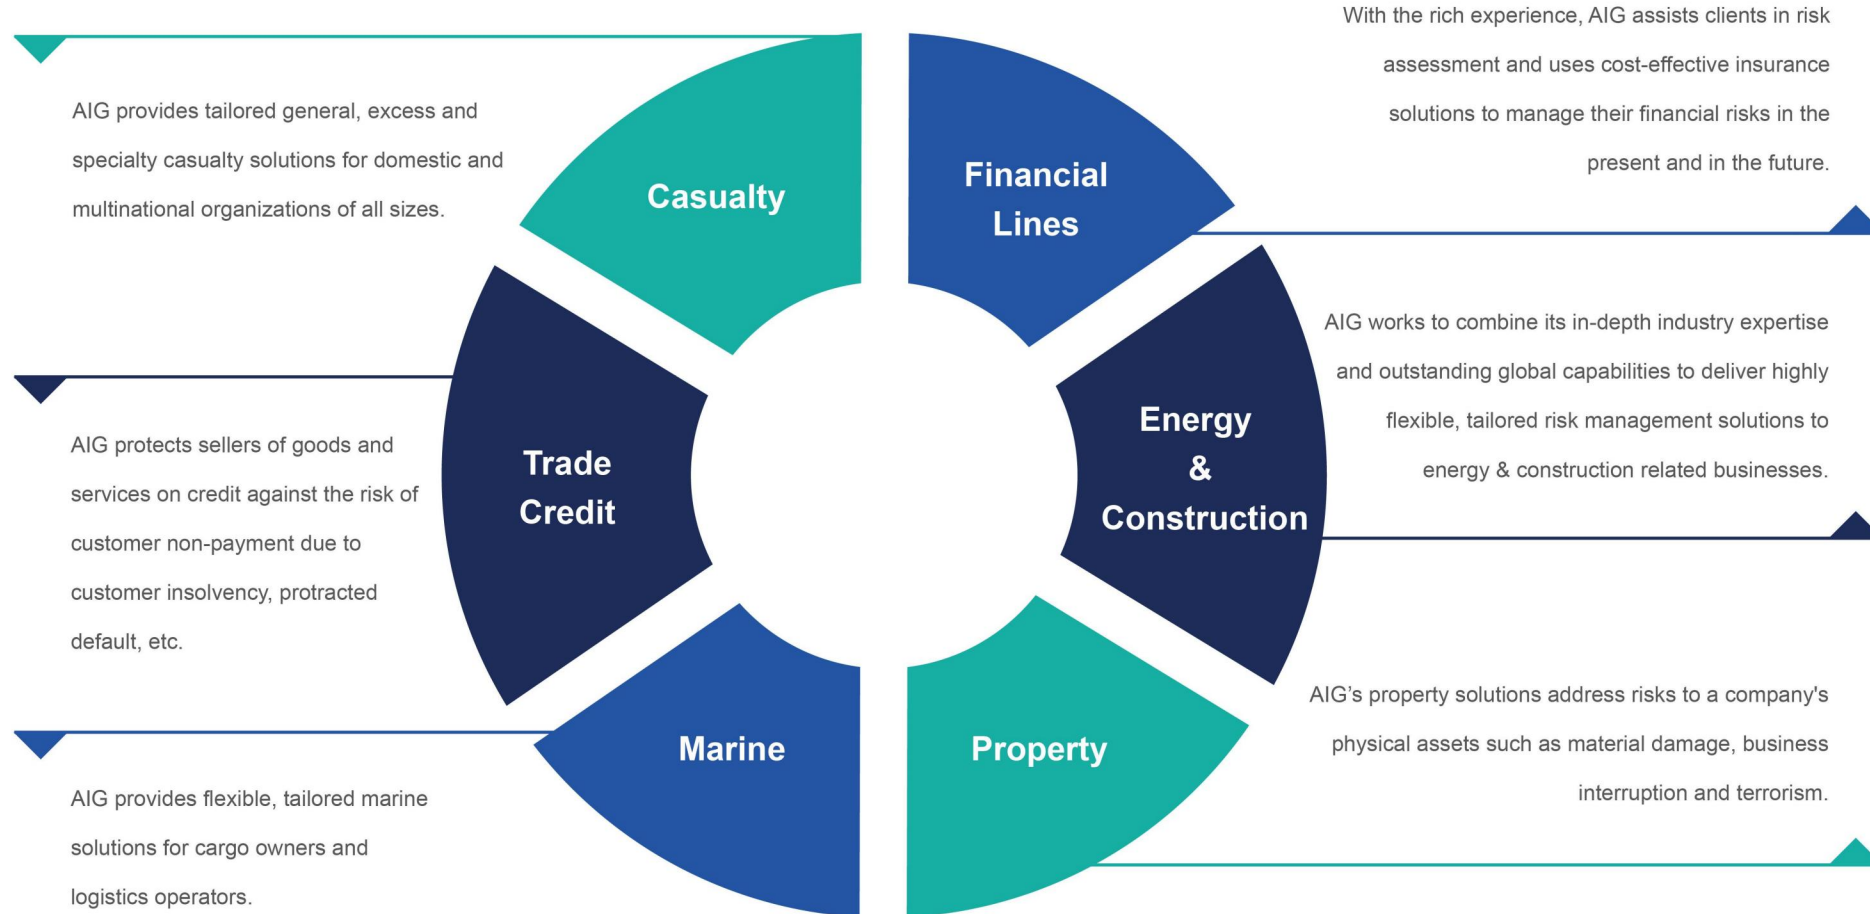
With the rich experience, AIG assists clients in risk assessment and uses cost-effective insurance solutions to manage their financial risks in the present and in the future.

AIG provides tailored general, excess and specialty casualty solutions for domestic and multinational organizations of all sizes.

Casualty

Financial Lines

AIG works to combine its in-depth industry expertise and outstanding global capabilities to deliver highly flexible, tailored risk management solutions to energy & construction related businesses.

AIG protects sellers of goods and services on credit against the risk of customer non-payment due to customer insolvency, protracted default, etc.

Trade Credit

Energy & Construction

AIG's property solutions address risks to a company's physical assets such as material damage, business interruption and terrorism.

Marine

Property

AIG provides flexible, tailored marine solutions for cargo owners and logistics operators.